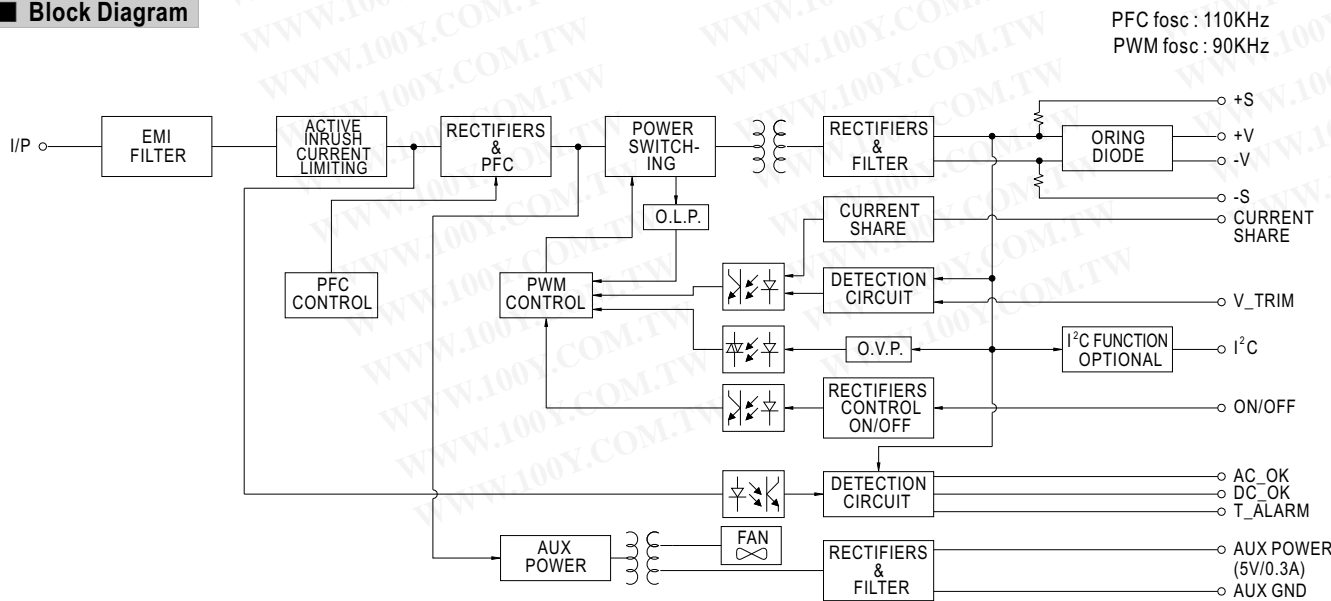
■ Block Diagram

PFC fosc : 110KHz
PWM fosc : 90KHz

I/P

EMI FILTER

ACTIVE INRUSH CURRENT LIMITING

RECTIFIERS & PFC

POWER SWITCHING

RECTIFIERS & FILTER

ORING DIODE

+S
+V
-V
-S

O.L.P.

CURRENT SHARE

CURRENT SHARE

PFC CONTROL

PWM CONTROL

DETECTION CIRCUIT

V_TRIM

O.V.P.

$I^2C$ FUNCTION OPTIONAL

$I^2C$

RECTIFIERS CONTROL ON/OFF

ON/OFF

DETECTION CIRCUIT

AC_OK
DC_OK
T_ALARM

FAN

AUX POWER

RECTIFIERS & FILTER

AUX POWER (5V/0.3A)
AUX GND

WWW.100Y.COM.TW